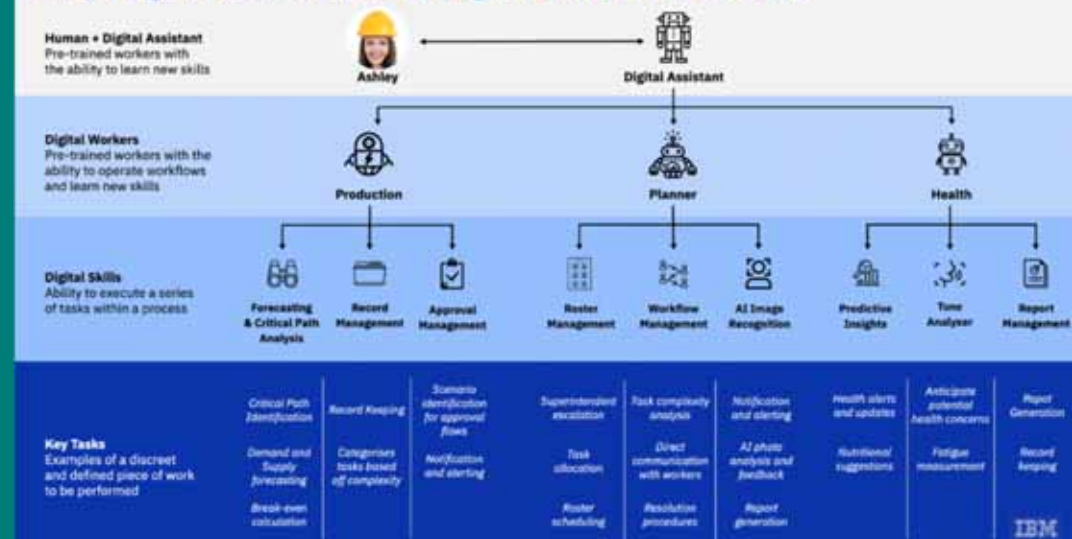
Human + Digital Assistant
Pre-trained workers with the ability to learn new skills

Ashley

Digital Assistant

Digital Workers
Pre-trained workers with the ability to operate workflows and learn new skills

Production

Planner

Health

Digital Skills
Ability to execute a series of tasks within a process

Forecasting & Critical Path Analysis

Record Management

Approval Management

Roster Management

Workflow Management

AI Image Recognition

Predictive Insights

Tone Analyser

Report Management

Key Tasks
Examples of a discreet and defined piece of work to be performed

Critical Path Identification

Demand and Supply forecasting

Break-even calculation

Record Keeping

Categorises tasks based off complexity

Scenario identification for approval flows

Notification and alerting

Superintendent escalation

Task allocation

Roster scheduling

Task complexity analysis

Direct communication with workers

Resolution procedures

Notification and alerting

AI photo analysis and feedback

Report generation

Health alerts and updates

Nutritional suggestions

Anticipate potential health concerns

Fatigue measurement

Report Generation

Record keeping

IBM